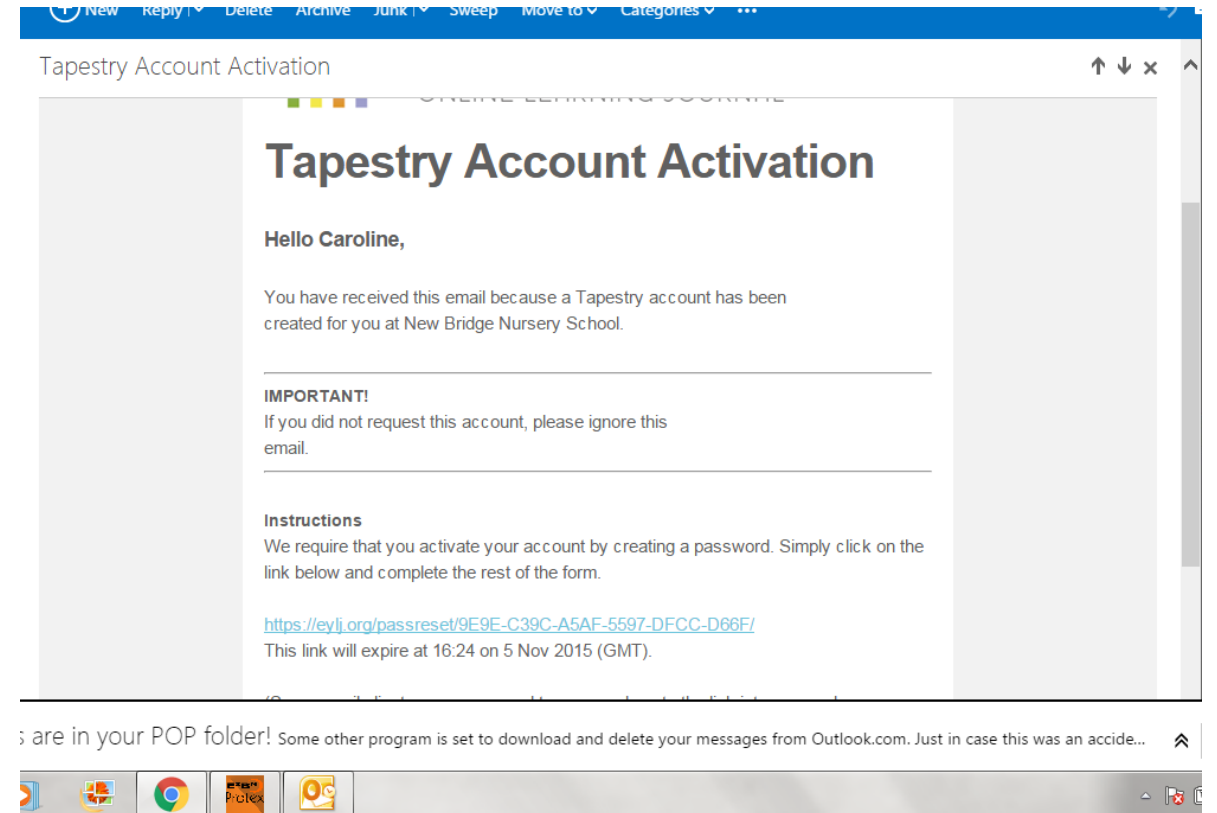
New Reply Delete Archive Junk Sweep Move to Categories •••

Tapestry Account Activation

Tapestry Account Activation

Hello Caroline,

You have received this email because a Tapestry account has been created for you at New Bridge Nursery School.

IMPORTANT!
If you did not request this account, please ignore this email.

Instructions
We require that you activate your account by creating a password. Simply click on the link below and complete the rest of the form.

https://eylj.org/passreset/9E9E-C39C-A5AF-5597-DFCC-D66F/
This link will expire at 16:24 on 5 Nov 2015 (GMT).

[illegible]

s are in your POP folder! Some other program is set to download and delete your messages from Outlook.com. Just in case this was an accide...

Pctex